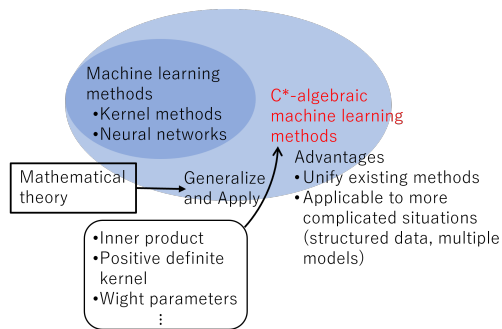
Machine learning methods
•Kernel methods
•Neural networks

C*-algebraic machine learning methods

Advantages
•Unify existing methods
•Applicable to more complicated situations (structured data, multiple models)

Mathematical theory

Generalize and Apply

•Inner product
•Positive definite kernel
•Wight parameters
⋮